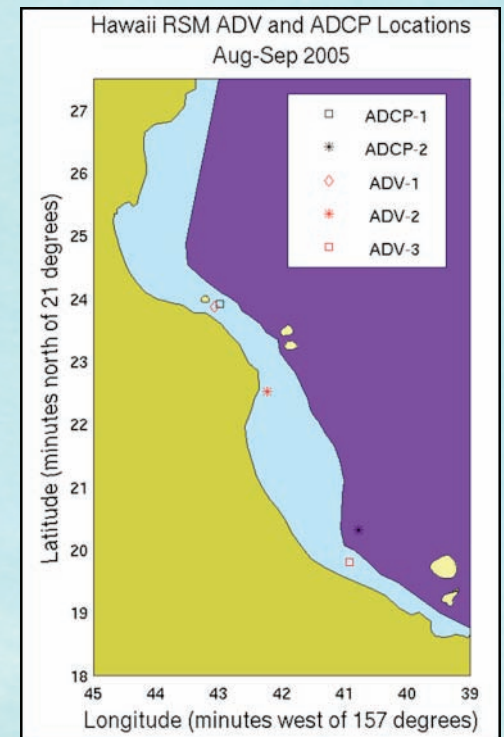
Hawaii RSM ADV and ADCP Locations
Aug-Sep 2005

□ ADCP-1
* ADCP-2
◇ ADV-1
* ADV-2
□ ADV-3

Latitude (minutes north of 21 degrees)

27
26
25
24
23
22
21
20
19
18

45 44 43 42 41 40 39

Longitude (minutes west of 157 degrees)